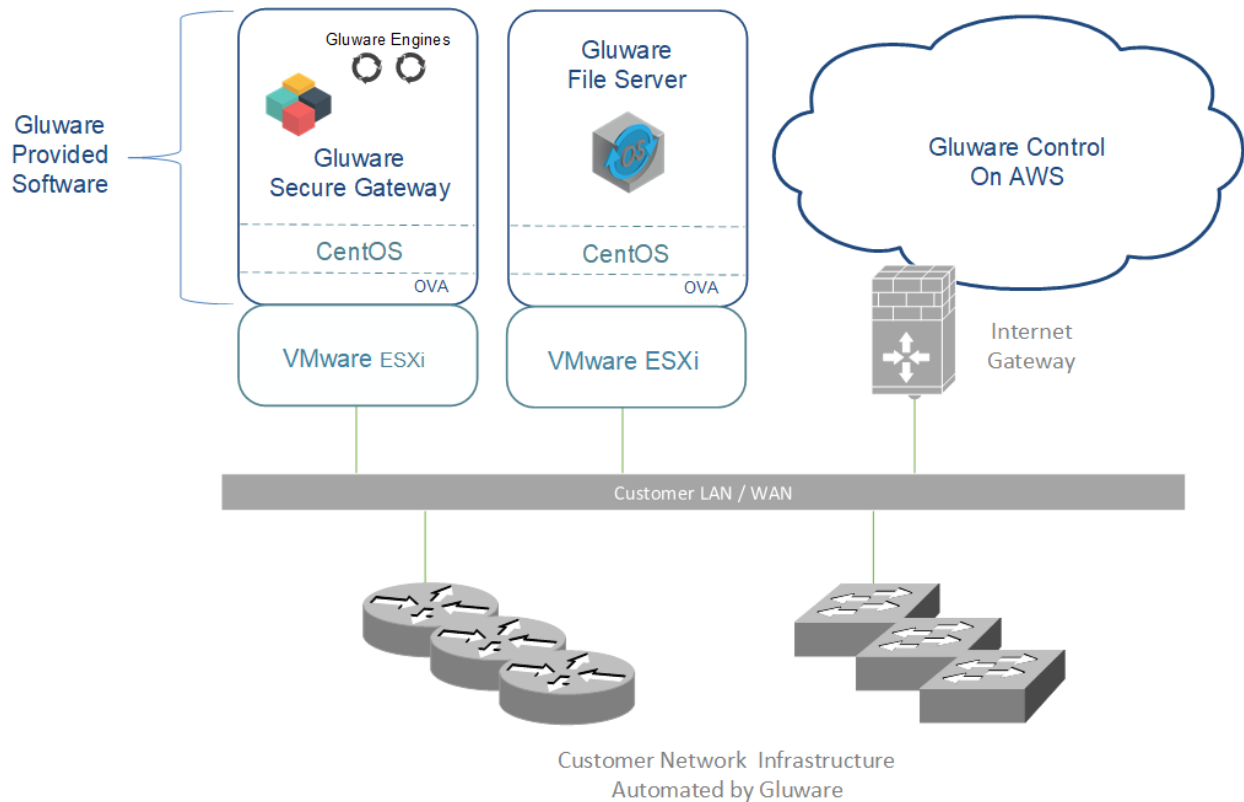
Gluware Provided Software

Gluware Engines

Gluware Secure Gateway

CentOS

OVA

VMware ESXi

Gluware File Server

OS

CentOS

OVA

VMware ESXi

Gluware Control On AWS

Internet Gateway

Customer LAN / WAN

Customer Network Infrastructure Automated by Gluware